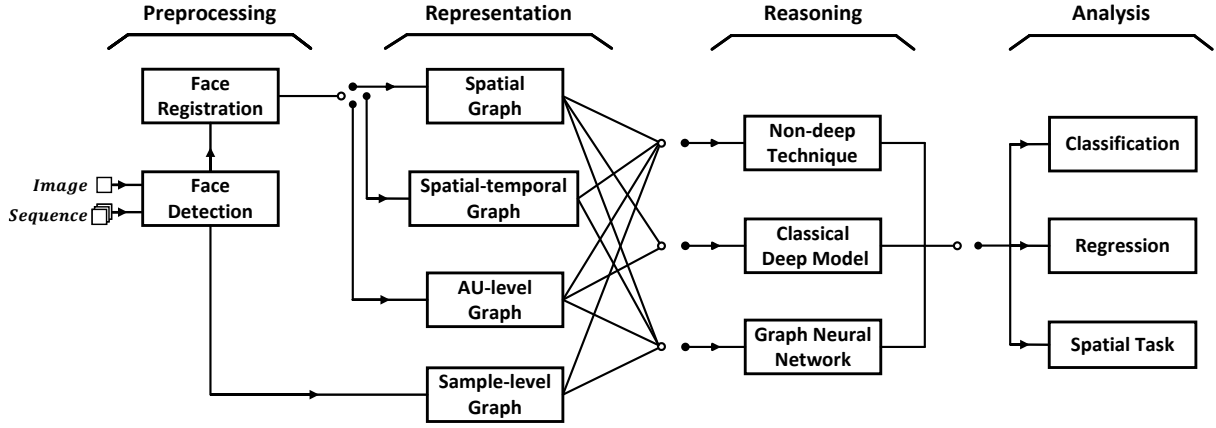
Preprocessing

Representation

Reasoning

Analysis

Face Registration

Image

Sequence

Face Detection

Spatial Graph

Spatial-temporal Graph

AU-level Graph

Sample-level Graph

Non-deep Technique

Classical Deep Model

Graph Neural Network

Classification

Regression

Spatial Task